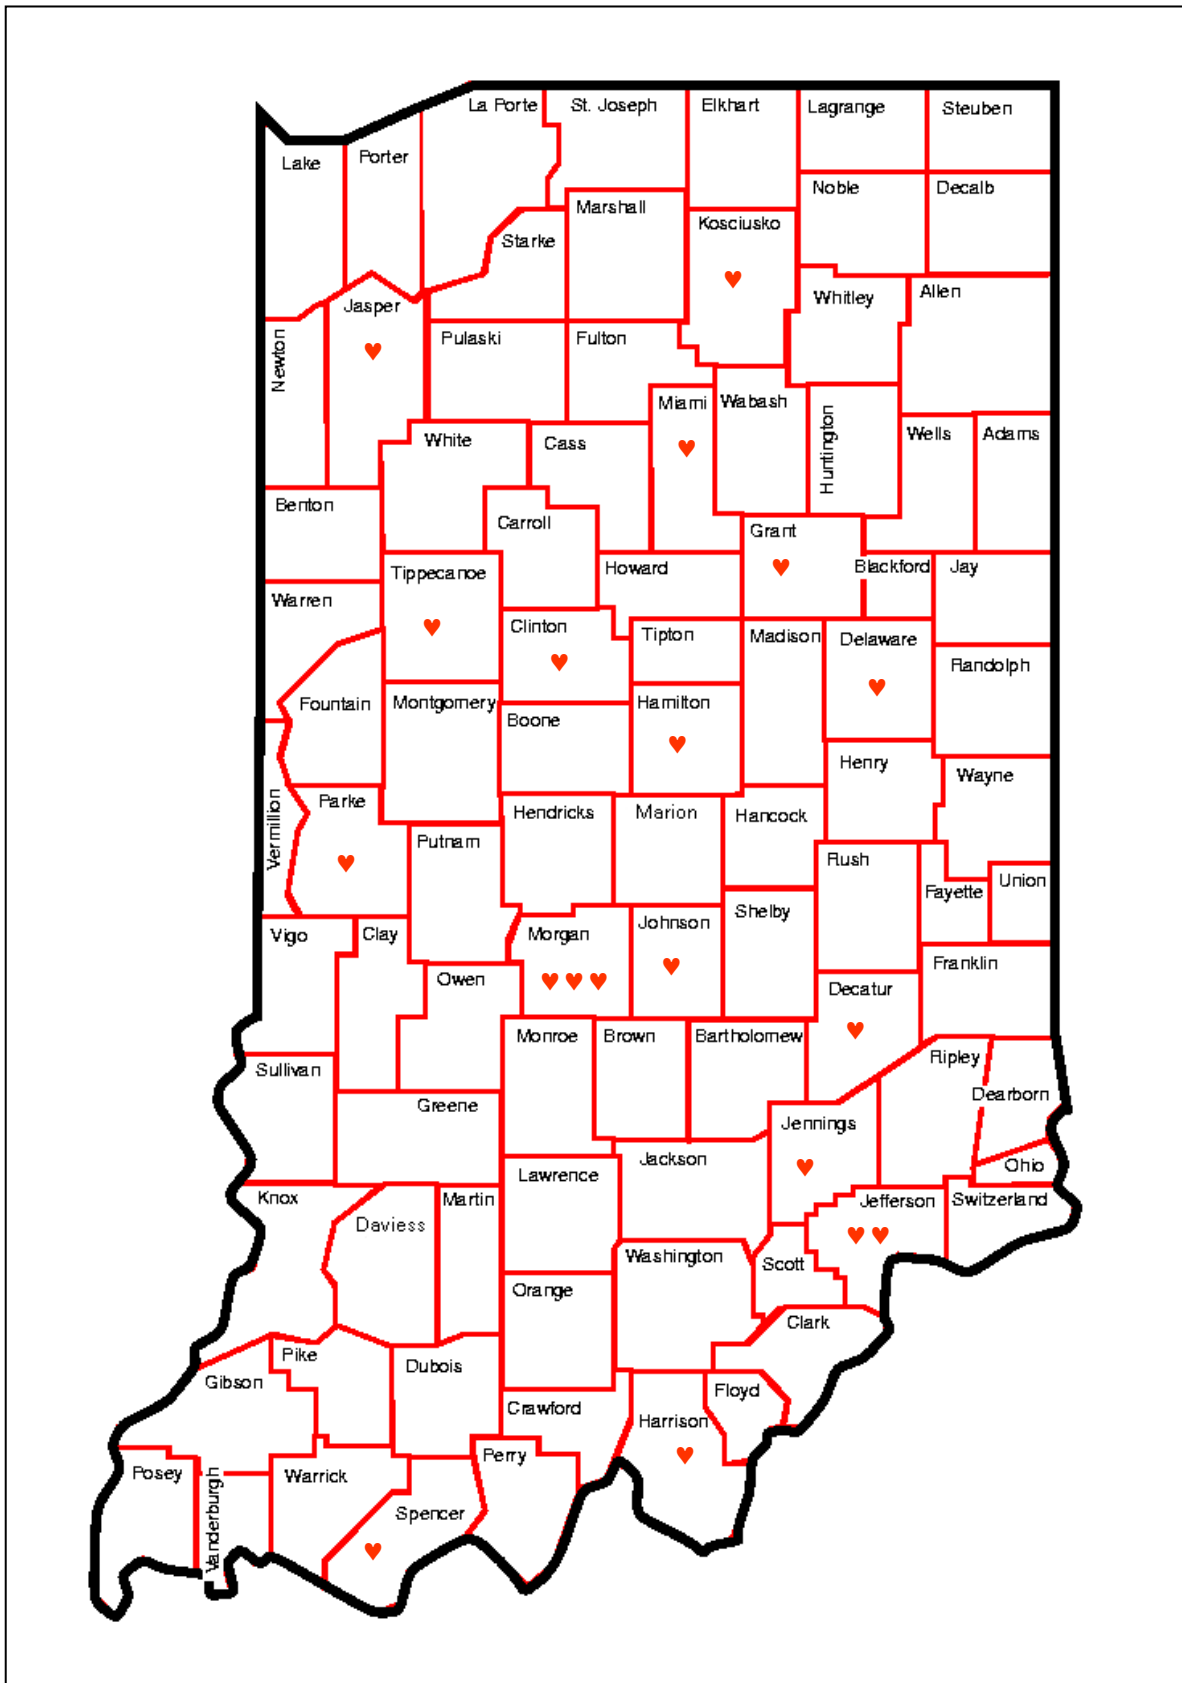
La Porte
St. Joseph
Elkhart
Lagrange
Steuben
Lake
Porter
Marshall
Noble
Decalb
Starke
Kosciusko
Jasper
Whitley
Allen
Newton
Pulaski
Fulton
Miami
Wabash
Huntington
Wells
Adams
White
Cass
Benton
Carroll
Grant
Tippecanoe
Howard
Blackford
Jay
Warren
Clinton
Tipton
Madison
Delaware
Randolph
Fountain
Montgomery
Boone
Hamilton
Henry
Wayne
Vermillion
Parke
Hendricks
Marion
Hancock
Putnam
Rush
Fayette
Union
Vigo
Clay
Morgan
Johnson
Shelby
Owen
Franklin
Decatur
Monroe
Brown
Bartholomew
Sullivan
Ripley
Dearborn
Greene
Jennings
Jackson
Lawrence
Ohio
Knox
Martin
Jefferson
Switzerland
Daviess
Washington
Scott
Orange
Clark
Pike
Dubois
Gibson
Floyd
Crawford
Harrison
Perry
Posey
Warrick
Vanderburgh
Spencer